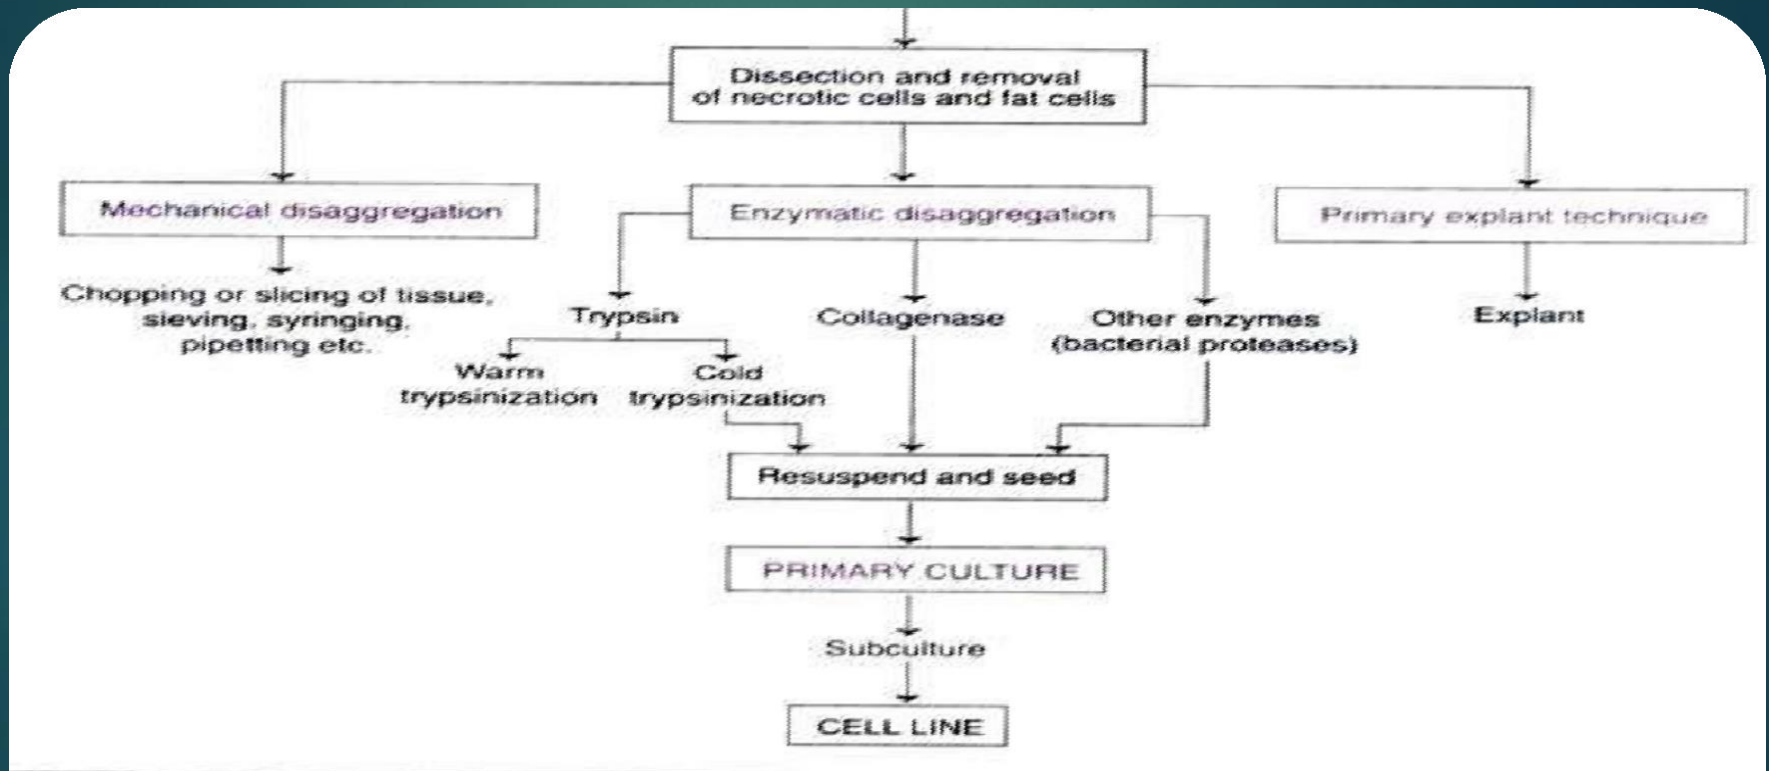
Dissection and removal of necrotic cells and fat cells

Mechanical disaggregation

Enzymatic disaggregation

Primary explant technique

Chopping or slicing of tissue, sieving, syringing, pipetting etc.

Trypsin

Collagenase

Other enzymes (bacterial proteases)

Explant

Warm trypsinization

Cold trypsinization

Resuspend and seed

PRIMARY CULTURE

Subculture

CELL LINE